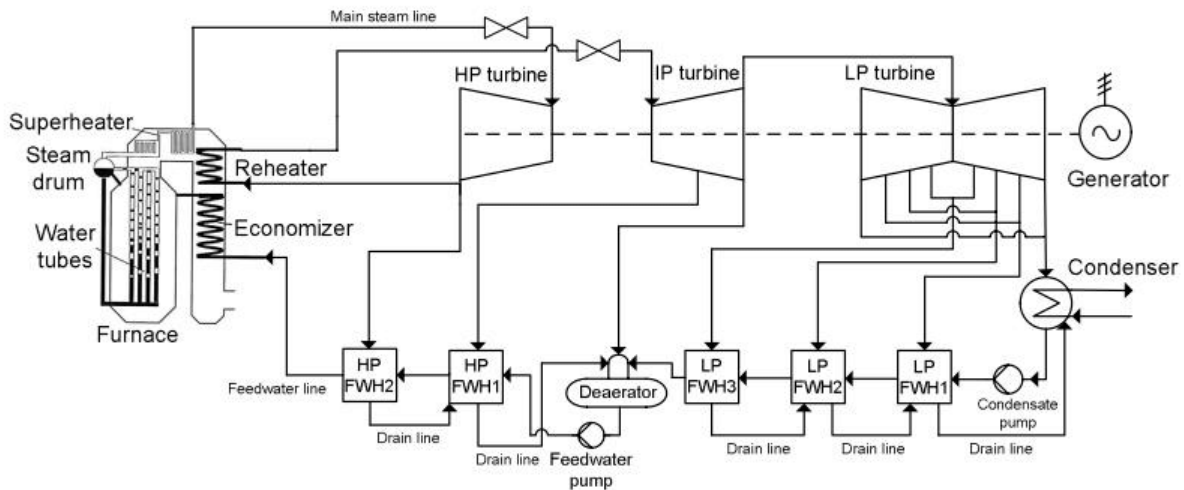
Main steam line

HP turbine

IP turbine

LP turbine

Superheater

Steam drum

Reheater

Generator

Economizer

Water tubes

Condenser

Furnace

HP FWH2

HP FWH1

Deaerator

LP FWH3

LP FWH2

LP FWH1

Feedwater line

Drain line

Drain line

Feedwater pump

Drain line

Drain line

Drain line

Condensate pump